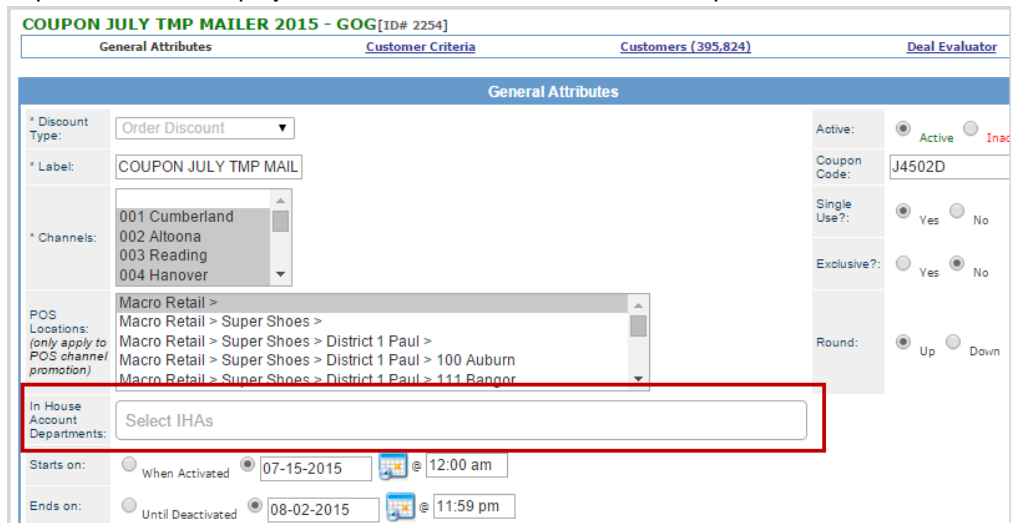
COUPON JULY TMP MAILER 2015 - GOG[ID# 2254]

General Attributes | Customer Criteria | Customers (395,824) | Deal Evaluator

General Attributes

* Discount Type: Order Discount

* Label: COUPON JULY TMP MAIL

* Channels: 001 Cumberland
002 Altoona
003 Reading
004 Hanover

POS Locations: (only apply to POS channel promotion)
Macro Retail >
Macro Retail > Super Shoes >
Macro Retail > Super Shoes > District 1 Paul >
Macro Retail > Super Shoes > District 1 Paul > 100 Auburn
Macro Retail > Super Shoes > District 1 Paul > 111 Bangor

In House Account Departments: Select IHAs

Starts on: When Activated 07-15-2015 @ 12:00 am

Ends on: Until Deactivated 08-02-2015 @ 11:59 pm

Active: Active Ina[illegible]

Coupon Code: J4502D

Single Use?: Yes No

Exclusive?: Yes No

Round: Up Down